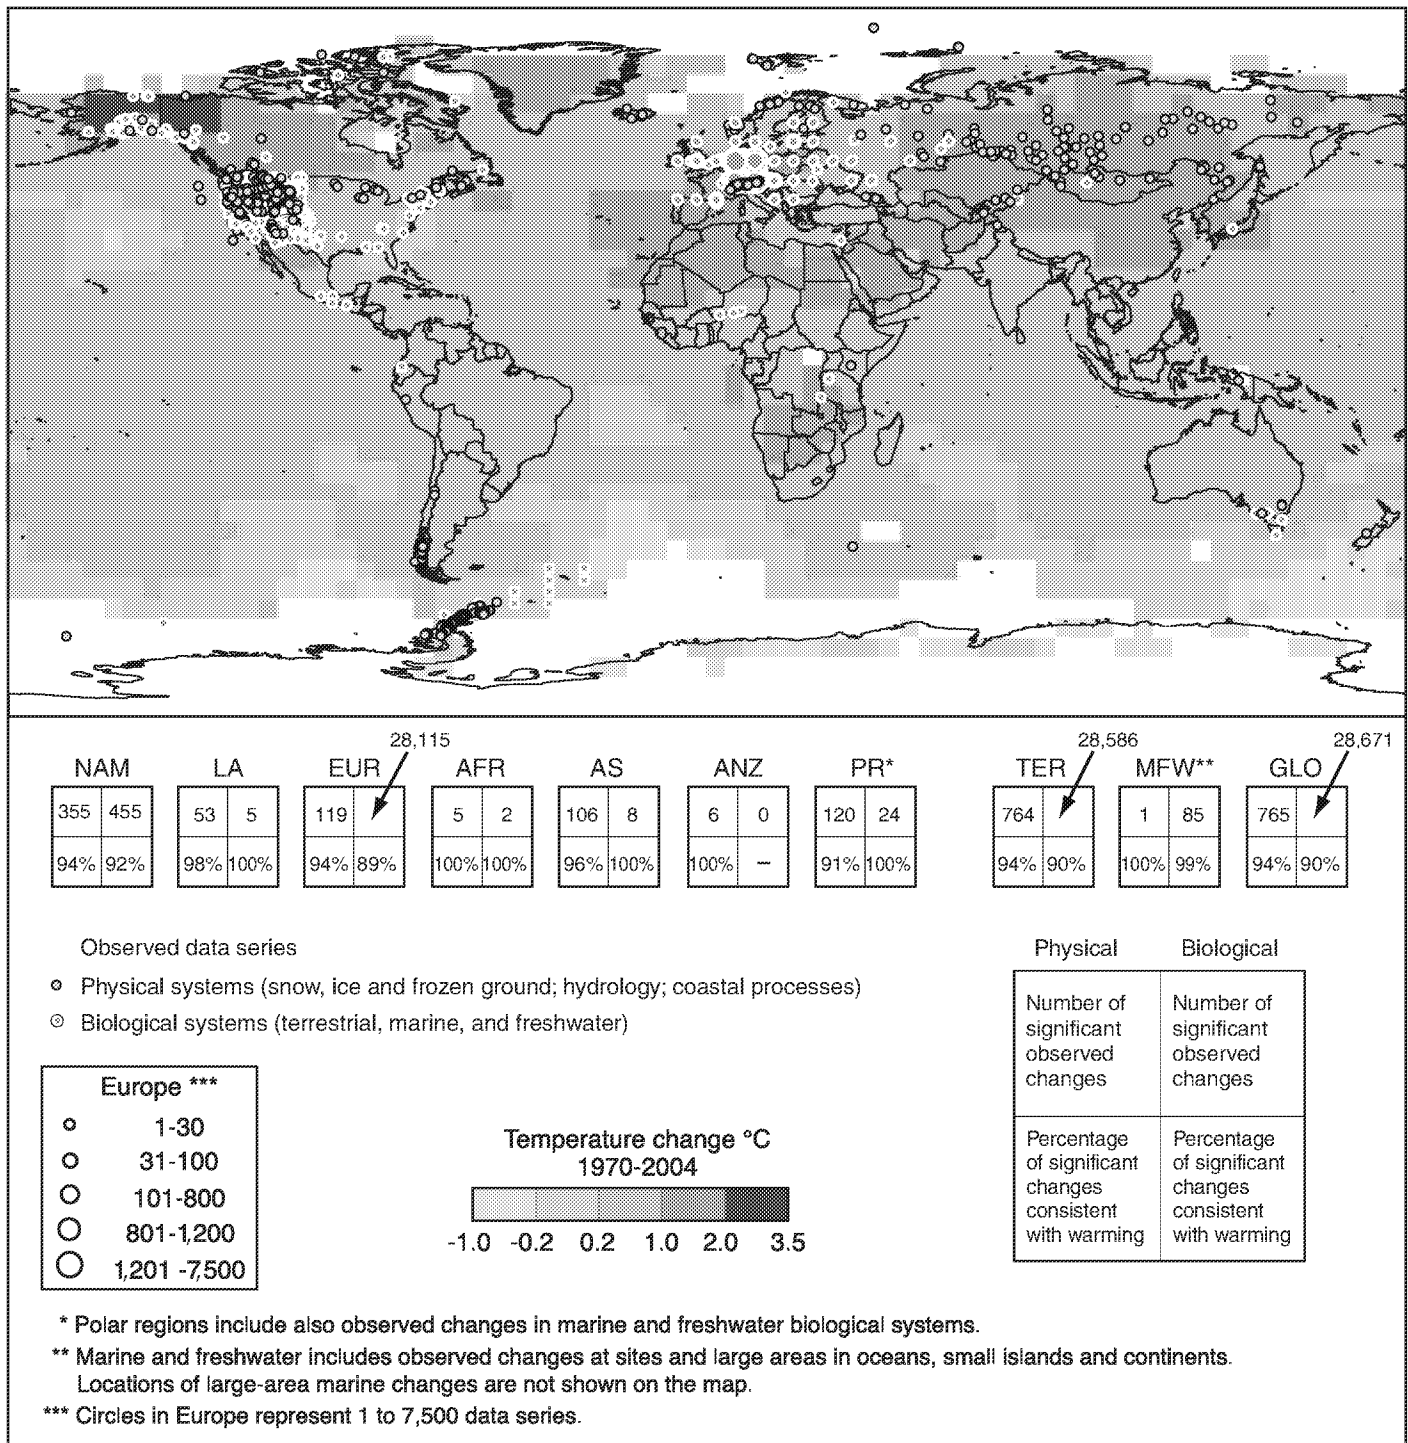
NAM

| 355 | 455 |
|---|---|
| 94% | 92% |

LA

| 53 | 5 |
|---|---|
| 98% | 100% |

28,115

EUR

| 119 | |
|---|---|
| 94% | 89% |

AFR

| 5 | 2 |
|---|---|
| 100% | 100% |

AS

| 106 | 8 |
|---|---|
| 96% | 100% |

ANZ

| 6 | 0 |
|---|---|
| 100% | – |

PR*

| 120 | 24 |
|---|---|
| 91% | 100% |

28,586

TER

| 764 | |
|---|---|
| 94% | 90% |

MFW**

| 1 | 85 |
|---|---|
| 100% | 99% |

28,671

GLO

| 765 | |
|---|---|
| 94% | 90% |

Observed data series

Physical systems (snow, ice and frozen ground; hydrology; coastal processes)

Biological systems (terrestrial, marine, and freshwater)

| Physical | Biological |
|---|---|
| Number of significant observed changes | Number of significant observed changes |
| Percentage of significant changes consistent with warming | Percentage of significant changes consistent with warming |

Europe ***
1-30
31-100
101-800
801-1,200
1,201 -7,500

Temperature change °C
1970-2004
-1.0 -0.2 0.2 1.0 2.0 3.5

* Polar regions include also observed changes in marine and freshwater biological systems.

** Marine and freshwater includes observed changes at sites and large areas in oceans, small islands and continents. Locations of large-area marine changes are not shown on the map.

*** Circles in Europe represent 1 to 7,500 data series.